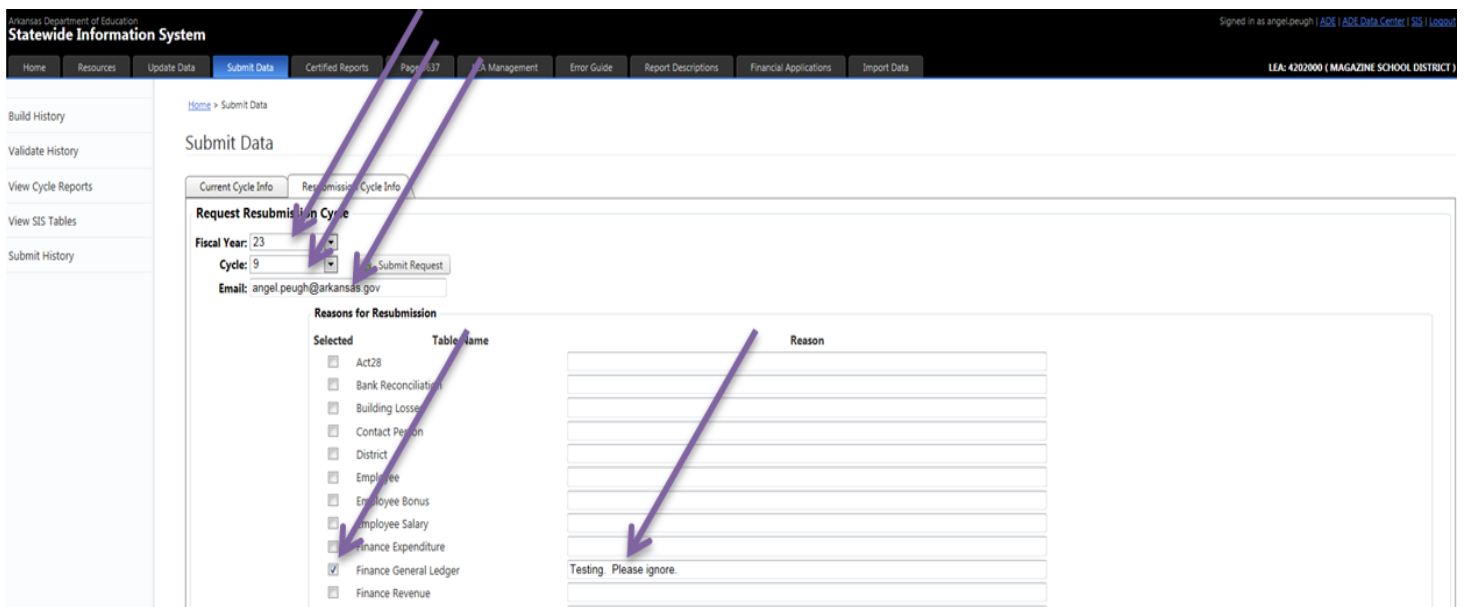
Arkansas Department of Education
Statewide Information System

Signed in as angel.peugh | ADE | ADE Data Center | SIS | Logout

Home | Resources | Update Data | Submit Data | Certified Reports | Page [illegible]637 | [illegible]A Management | Error Guide | Report Descriptions | Financial Applications | Import Data

LEA: 4202000 ( MAGAZINE SCHOOL DISTRICT )

Build History
Validate History
View Cycle Reports
View SIS Tables
Submit History

Home > Submit Data

Submit Data

Current Cycle Info | Re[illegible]ssion Cycle Info

Request Resubmis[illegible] Cy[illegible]e

Fiscal Year: 23
Cycle: 9 Submit Request
Email: angel.peugh@arkansas.gov

Reasons for Resubmission

| Selected | Table Name | Reason |
|---|---|---|
| ☐ | Act28 | |
| ☐ | Bank Reconciliation | |
| ☐ | Building Losse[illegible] | |
| ☐ | Contact Pe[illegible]on | |
| ☐ | District | |
| ☐ | Empl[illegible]ee | |
| ☐ | Em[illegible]loyee Bonus | |
| ☐ | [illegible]mployee Salary | |
| ☐ | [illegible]inance Expenditure | |
| ☑ | Finance General Ledger | Testing. Please ignore. |
| ☐ | Finance Revenue | |